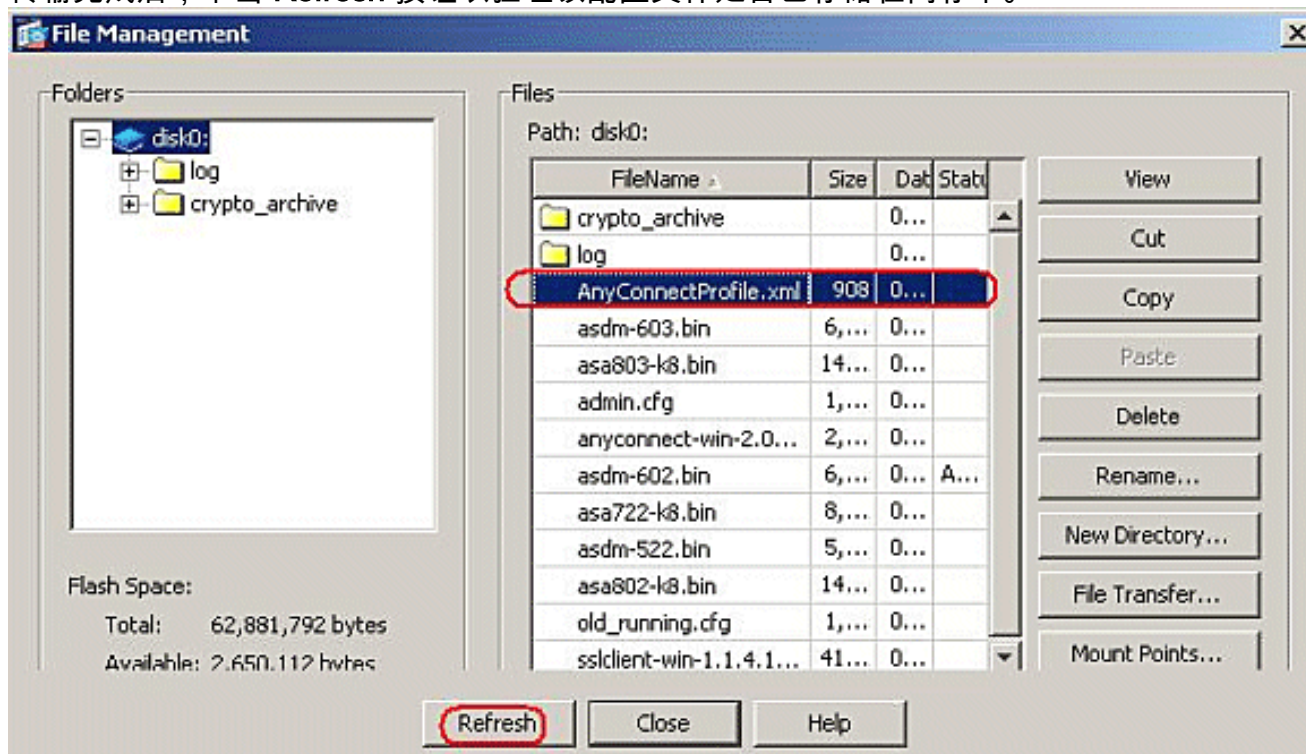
File Management

Folders

disk0:
log
crypto_archive

Flash Space:
Total: 62,881,792 bytes
Available: 2,650,112 bytes

Files

Path: disk0:

| FileName | Size | Dat | Stat |
|---|---|---|---|
| crypto_archive | | 0... | |
| log | | 0... | |
| AnyConnectProfile.xml | 908 | 0... | |
| asdm-603.bin | 6,... | 0... | |
| asa803-k8.bin | 14... | 0... | |
| admin.cfg | 1,... | 0... | |
| anyconnect-win-2.0... | 2,... | 0... | |
| asdm-602.bin | 6,... | 0... | A... |
| asa722-k8.bin | 8,... | 0... | |
| asdm-522.bin | 5,... | 0... | |
| asa802-k8.bin | 14... | 0... | |
| old_running.cfg | 1,... | 0... | |
| sslclient-win-1.1.4.1... | 41... | 0... | |

View
Cut
Copy
Paste
Delete
Rename...
New Directory...
File Transfer...
Mount Points...

Refresh
Close
Help